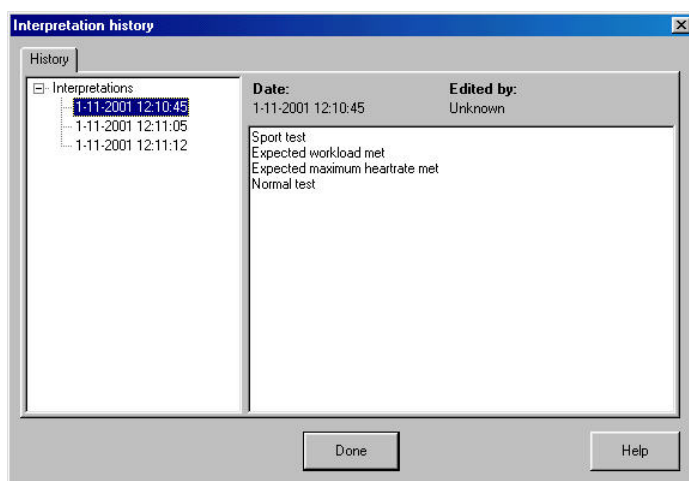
Interpretation history

History

Interpretations
1-11-2001 12:10:45
1-11-2001 12:11:05
1-11-2001 12:11:12

Date:
1-11-2001 12:10:45

Edited by:
Unknown

Sport test
Expected workload met
Expected maximum heartrate met
Normal test

Done

Help